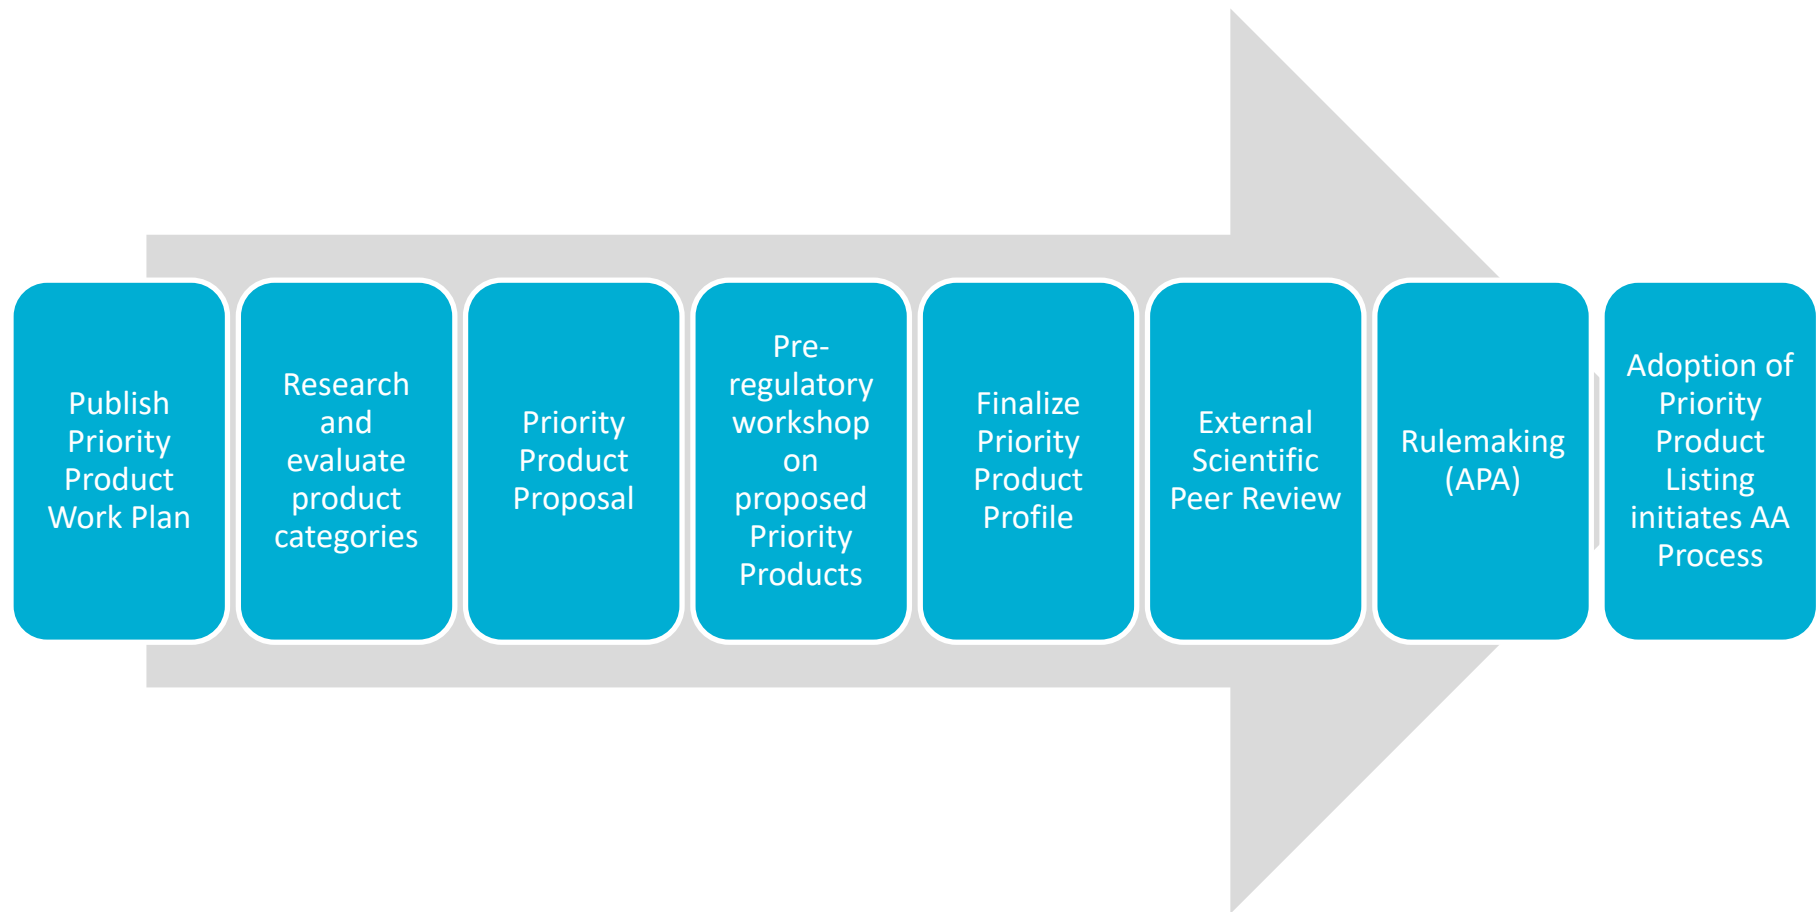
Publish Priority Product Work Plan

Research and evaluate product categories

Priority Product Proposal

Pre-regulatory workshop on proposed Priority Products

Finalize Priority Product Profile

External Scientific Peer Review

Rulemaking (APA)

Adoption of Priority Product Listing initiates AA Process